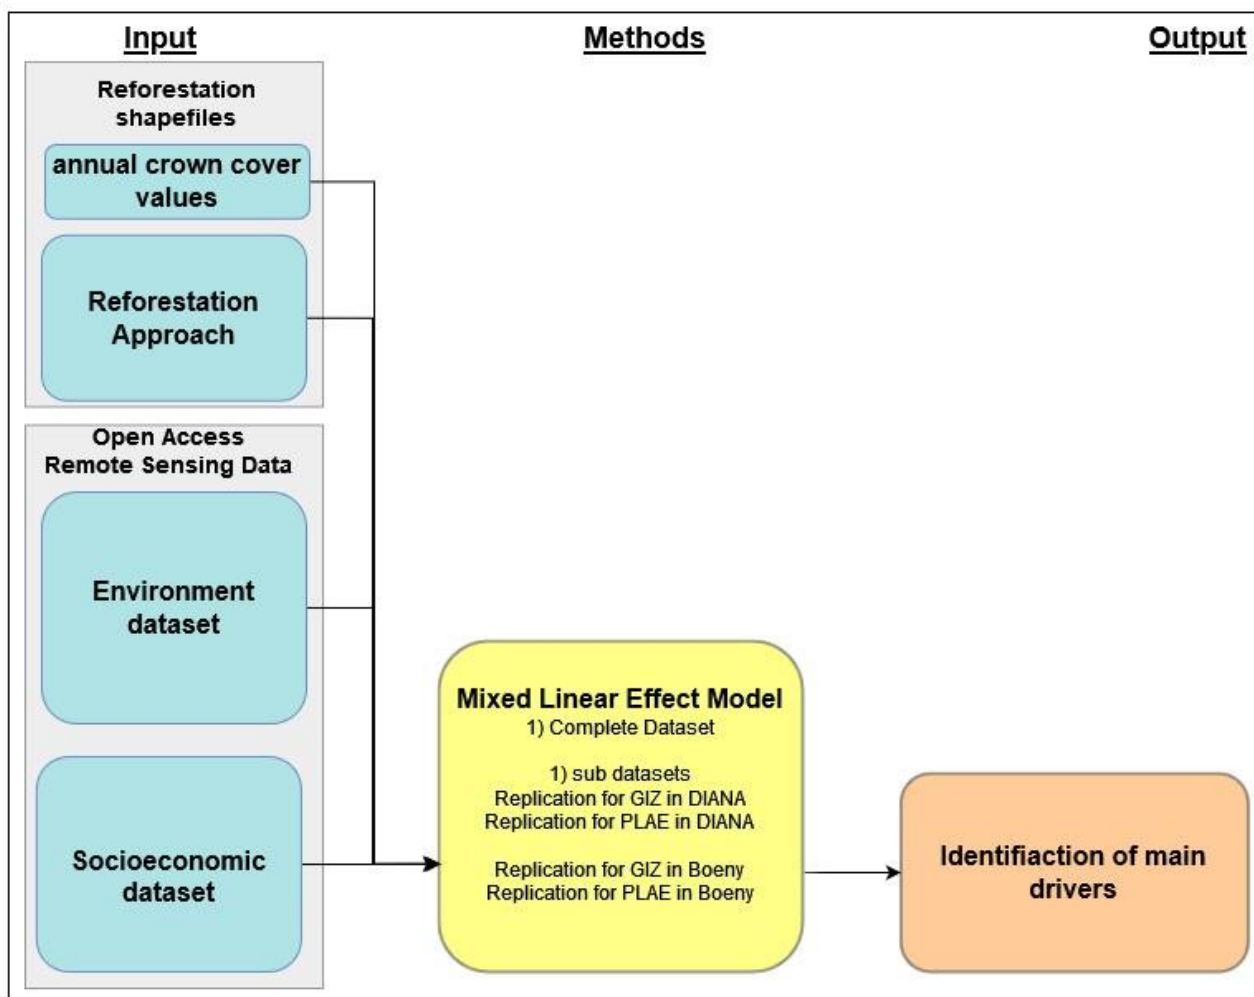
Input

Methods

Output

Reforestation shapefiles

annual crown cover values

Reforestation Approach

Open Access Remote Sensing Data

Environment dataset

Socioeconomic dataset

Mixed Linear Effect Model
1) Complete Dataset

1) sub datasets
Replication for GIZ in DIANA
Replication for PLAE in DIANA

Replication for GIZ in Boeny
Replication for PLAE in Boeny

Identifiaction of main drivers